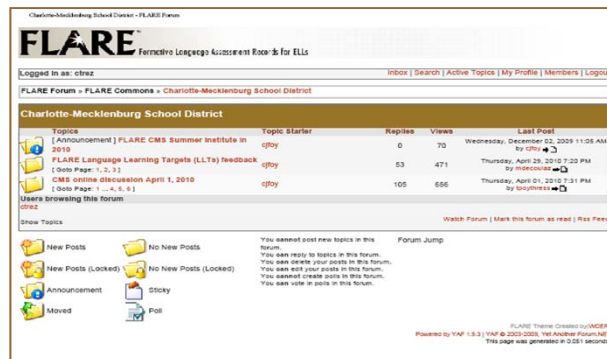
Charlotte-Mecklenburg School District - FLARE Forum

FLARE Formative Language Assessment Records for ELLs

Logged in as: ctrez

Inbox | Search | Active Topics | My Profile | Members | Logou

FLARE Forum » FLARE Commons » Charlotte-Mecklenburg School District

Charlotte-Mecklenburg School District

| Topics | Topic Starter | Replies | Views | Last Post |
|---|---|---|---|---|
| [ Announcement ] FLARE CMS Summer Institute in 2010 | cjfoy | 0 | 70 | Wednesday, December 02, 2009 11:05 AM by cjfoy |
| FLARE Language Learning Targets (LLTs) feedback [ Goto Page: 1, 2, 3 ] | cjfoy | 53 | 471 | Thursday, April 29, 2010 7:20 PM by mdecoulas |
| CMS online discussion April 1, 2010 [ Goto Page: 1 ... 4, 5, 6 ] | cjfoy | 105 | 556 | Thursday, April 01, 2010 7:31 PM by tpoythress |

Users browsing this forum
ctrez

Show Topics

Watch Forum | Mark this forum as read | Rss Feed

New Posts
No New Posts
New Posts (Locked)
No New Posts (Locked)
Announcement
Sticky
Moved
Poll

You cannot post new topics in this forum.
You can reply to topics in this forum.
You can delete your posts in this forum.
You can edit your posts in this forum.
You cannot create polls in this forum.
You can vote in polls in this forum.

Forum Jump

FLARE Theme Created by WCER
Powered by YAF 1.9.3 | YAF © 2003-2009, Yet Another Forum.NET
This page was generated in 0.051 second